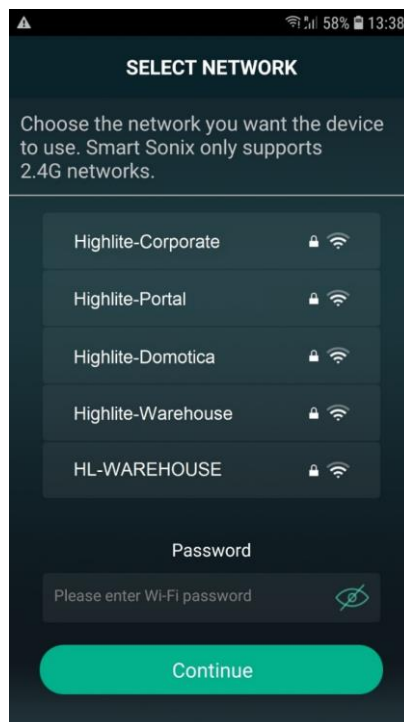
58% 13:38

SELECT NETWORK

Choose the network you want the device to use. Smart Sonix only supports 2.4G networks.

Highlite-Corporate

Highlite-Portal

Highlite-Domotica

Highlite-Warehouse

HL-WAREHOUSE

Password

Please enter Wi-Fi password

Continue